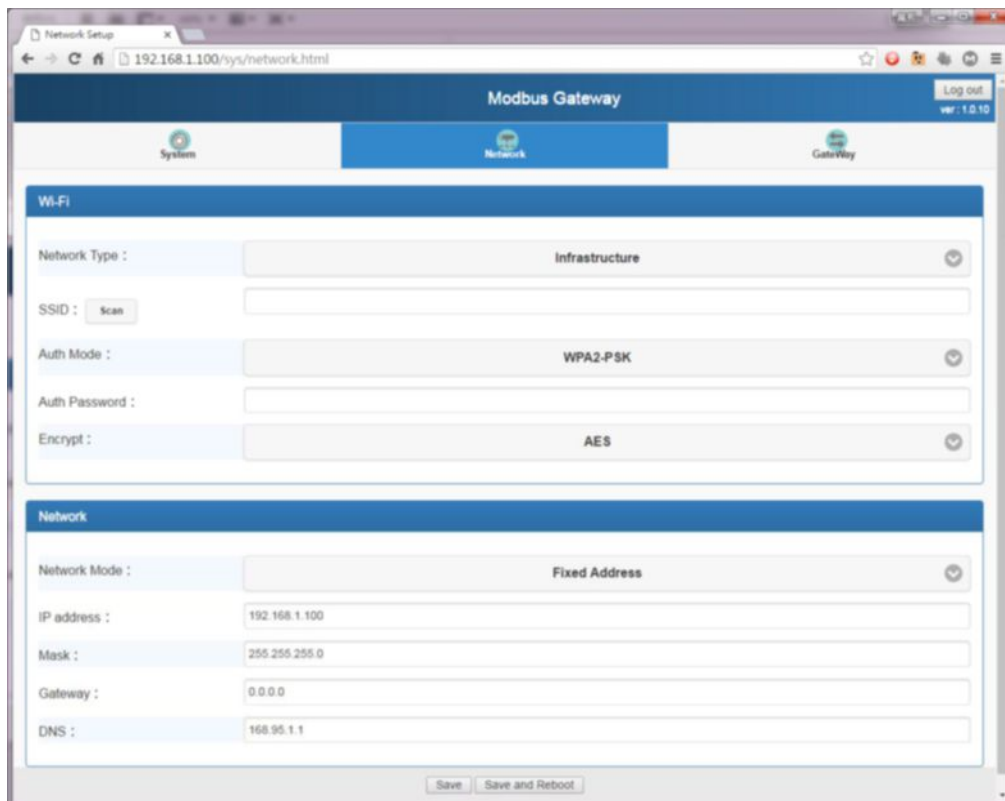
Network Setup ×

192.168.1.100/sys/network.html

Modbus Gateway

Log out
ver : 1.0.10

System

Network

GateWay

Wi-Fi

Network Type : Infrastructure

SSID : Scan

Auth Mode : WPA2-PSK

Auth Password :

Encrypt : AES

Network

Network Mode : Fixed Address

IP address : 192.168.1.100

Mask : 255.255.255.0

Gateway : 0.0.0.0

DNS : 168.95.1.1

Save Save and Reboot